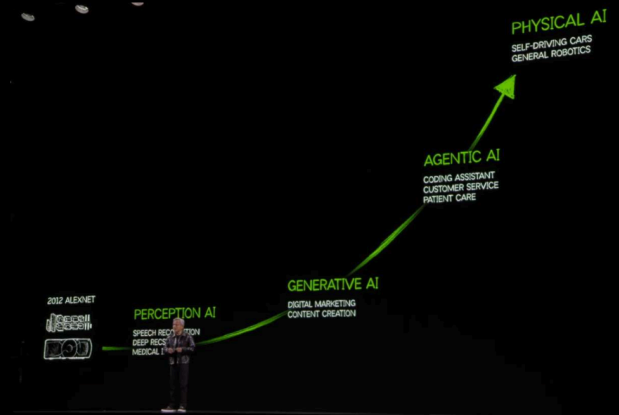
PHYSICAL AI
SELF-DRIVING CARS
GENERAL ROBOTICS

AGENTIC AI
CODING ASSISTANT
CUSTOMER SERVICE
PATIENT CARE

GENERATIVE AI
DIGITAL MARKETING
CONTENT CREATION

2012 ALEXNET

PERCEPTION AI
SPEECH RECO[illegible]
DEEP REC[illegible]
MEDICAL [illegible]